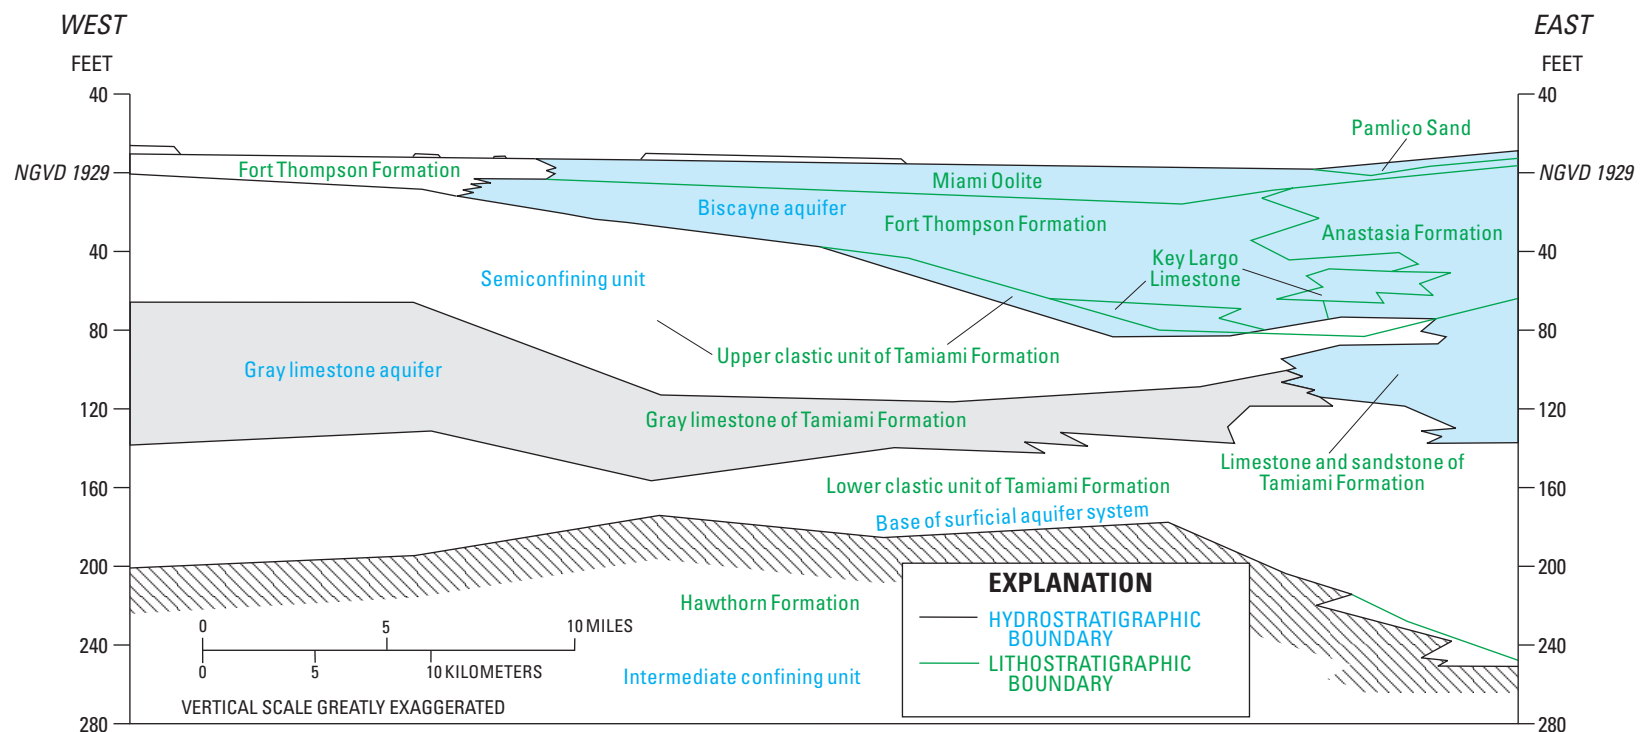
WEST

FEET

40

NGVD 1929

40

80

120

160

200

240

280

EAST

FEET

40

NGVD 1929

40

80

120

160

200

240

280

Pamlico Sand

Fort Thompson Formation

Miami Oolite

Biscayne aquifer

Fort Thompson Formation

Anastasia Formation

Key Largo Limestone

Semiconfining unit

Upper clastic unit of Tamiami Formation

Gray limestone aquifer

Gray limestone of Tamiami Formation

Limestone and sandstone of Tamiami Formation

Lower clastic unit of Tamiami Formation

Base of surficial aquifer system

Hawthorn Formation

Intermediate confining unit

0 5 10 MILES

0 5 10 KILOMETERS

VERTICAL SCALE GREATLY EXAGGERATED

EXPLANATION

HYDROSTRATIGRAPHIC BOUNDARY

LITHOSTRATIGRAPHIC BOUNDARY